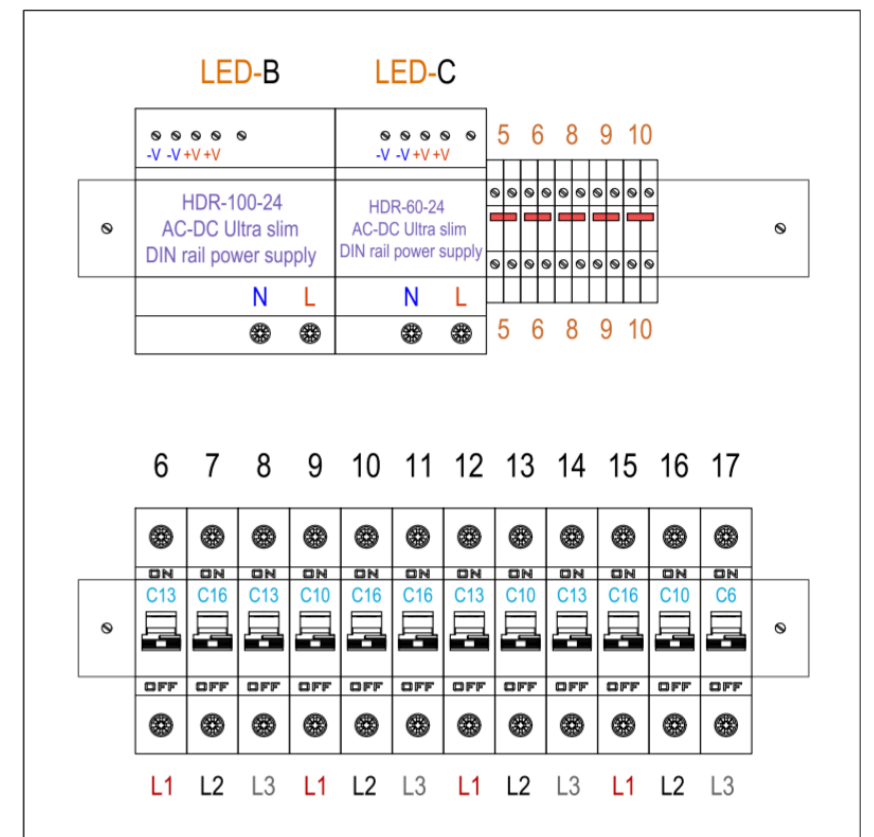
LED-B

-V -V +V +V

HDR-100-24
AC-DC Ultra slim
DIN rail power supply

N L

LED-C

-V -V +V +V

HDR-60-24
AC-DC Ultra slim
DIN rail power supply

N L

5 6 8 9 10

5 6 8 9 10

| 6 | 7 | 8 | 9 | 10 | 11 | 12 | 13 | 14 | 15 | 16 | 17 |
|---|---|---|---|---|---|---|---|---|---|---|---|
| ON | ON | ON | ON | ON | ON | ON | ON | ON | ON | ON | ON |
| C13 | C16 | C13 | C10 | C16 | C16 | C13 | C10 | C13 | C16 | C10 | C6 |
| OFF | OFF | OFF | OFF | OFF | OFF | OFF | OFF | OFF | OFF | OFF | OFF |
| L1 | L2 | L3 | L1 | L2 | L3 | L1 | L2 | L3 | L1 | L2 | L3 |